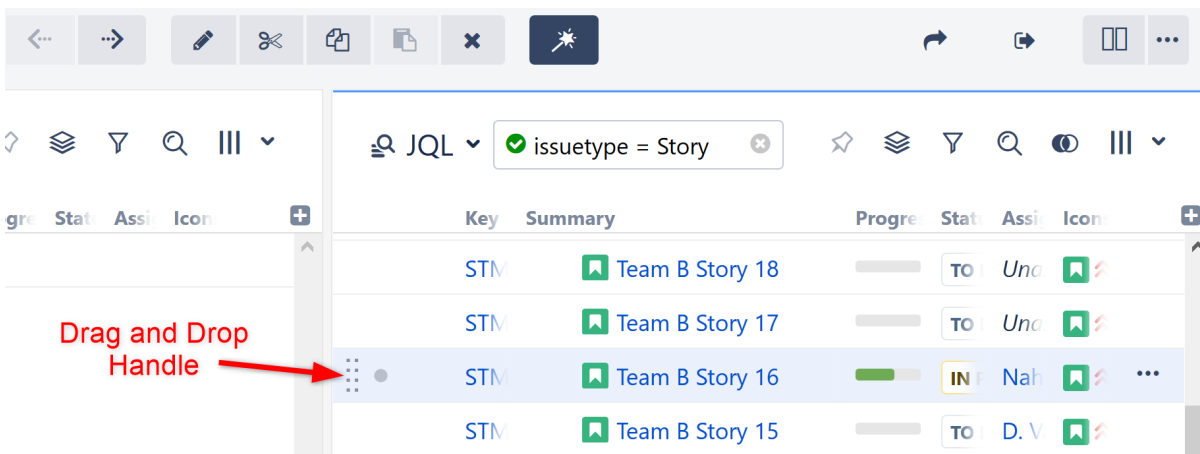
gre Stat Assi Icon

JQL issuetype = Story

| Key | Summary | Progre | Stat | Assi | Icon |
|---|---|---|---|---|---|
| STM | Team B Story 18 | | TO | Una | |
| STM | Team B Story 17 | | TO | Una | |
| STM | Team B Story 16 | | IN | Nah | |
| STM | Team B Story 15 | | TO | D. V | |

Drag and Drop Handle